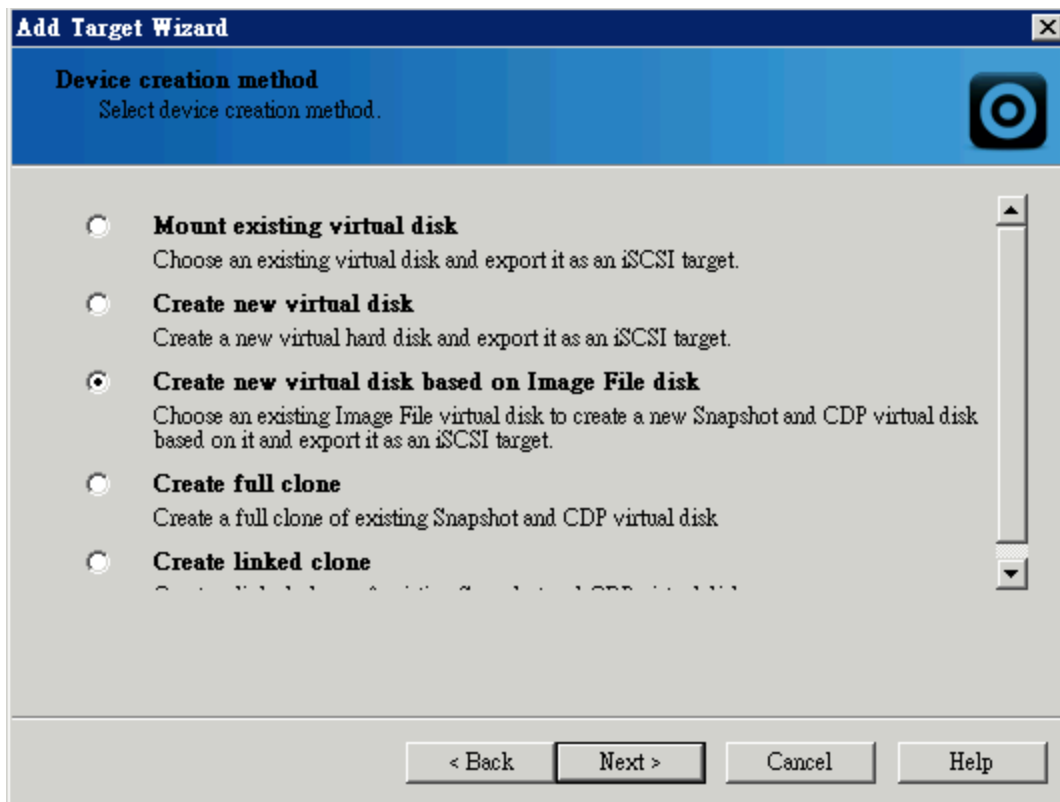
Add Target Wizard

Device creation method
Select device creation method.

Mount existing virtual disk
Choose an existing virtual disk and export it as an iSCSI target.

Create new virtual disk
Create a new virtual hard disk and export it as an iSCSI target.

Create new virtual disk based on Image File disk
Choose an existing Image File virtual disk to create a new Snapshot and CDP virtual disk based on it and export it as an iSCSI target.

Create full clone
Create a full clone of existing Snapshot and CDP virtual disk

Create linked clone
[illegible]

< Back
Next >
Cancel
Help